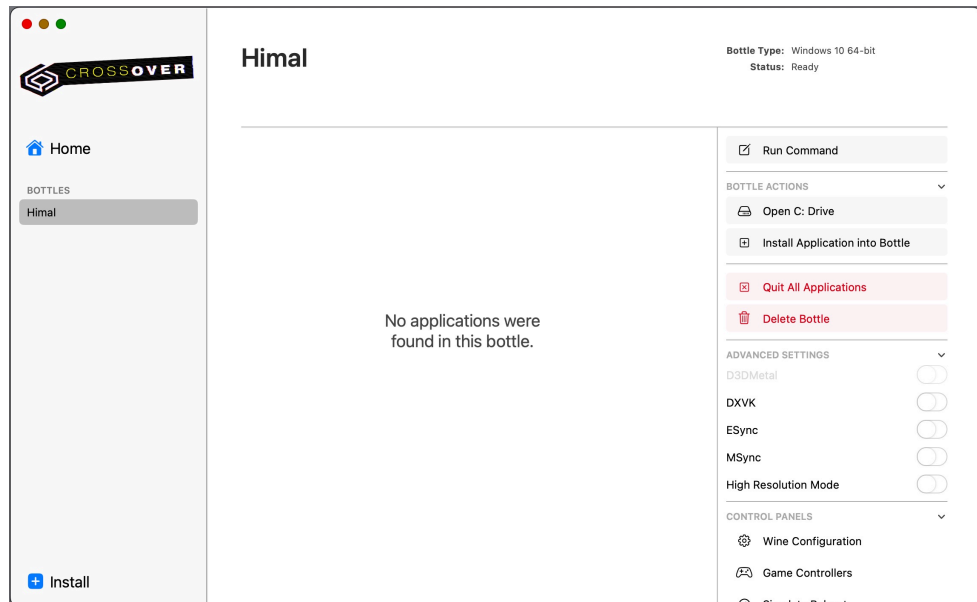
CROSSOVER

Home

BOTTLES

Himal

Install

Himal

Bottle Type: Windows 10 64-bit
Status: Ready

No applications were found in this bottle.

Run Command

BOTTLE ACTIONS

Open C: Drive

Install Application into Bottle

Quit All Applications

Delete Bottle

ADVANCED SETTINGS

D3DMetal

DXVK

ESync

MSync

High Resolution Mode

CONTROL PANELS

Wine Configuration

Game Controllers

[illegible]